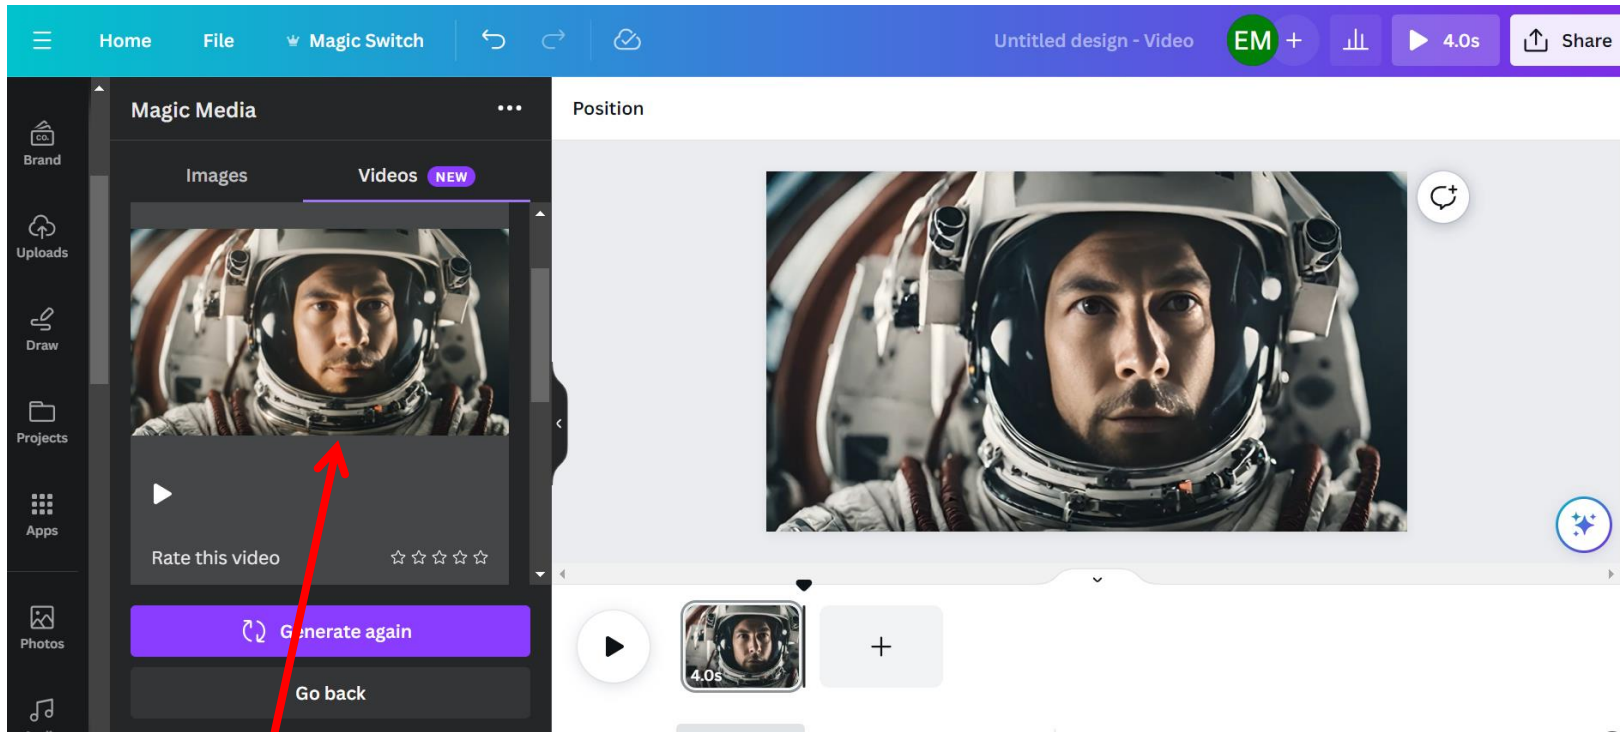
Home File Magic Switch

Untitled design - Video

EM +

4.0s

Share

Brand

Uploads

Draw

Projects

Apps

Photos

Magic Media

Images Videos NEW

Rate this video

Generate again

Go back

Position

4.0s

+